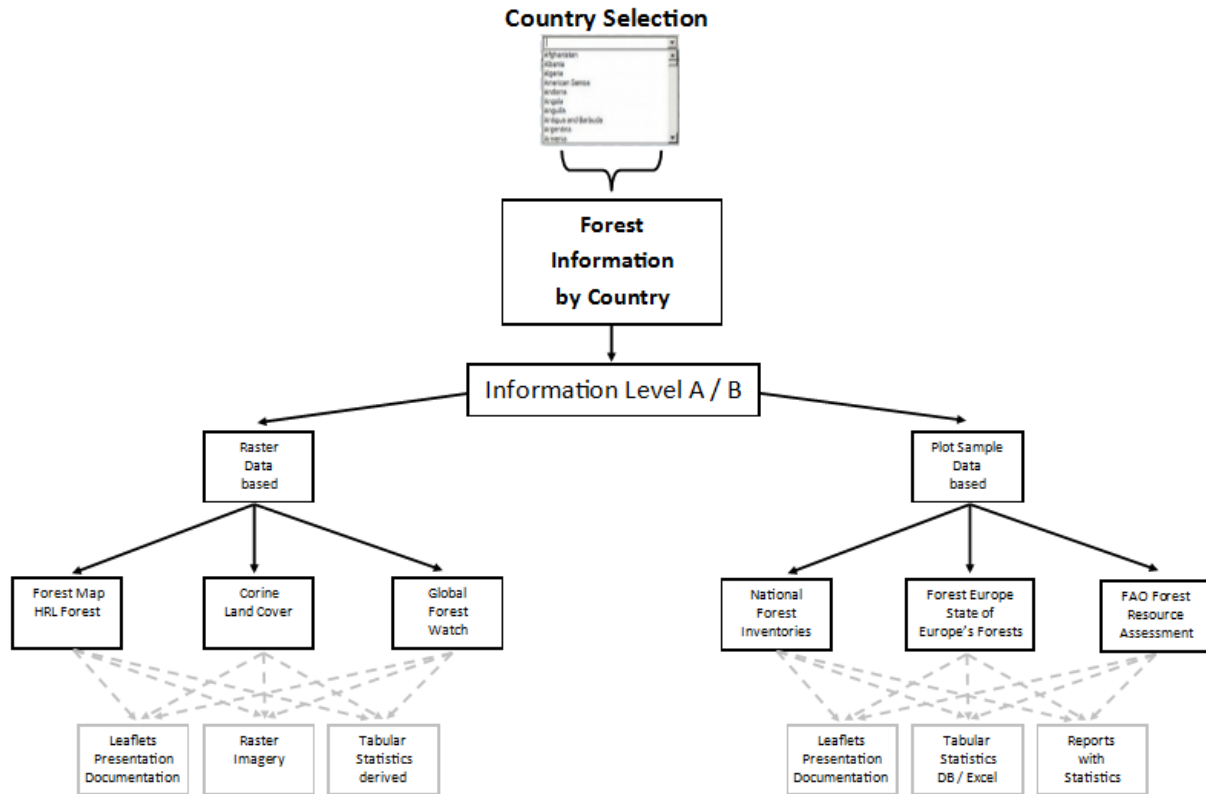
Country Selection

Afghanistan
Albania
Algeria
American Samoa
Andorra
Angola
Anguilla
Antigua and Barbuda
Argentina
Armenia

Forest Information by Country

Information Level A / B

Raster Data based

Plot Sample Data based

Forest Map HRL Forest

Corine Land Cover

Global Forest Watch

National Forest Inventories

Forest Europe State of Europe's Forests

FAO Forest Resource Assessment

Leaflets Presentation Documentation

Raster Imagery

Tabular Statistics derived

Leaflets Presentation Documentation

Tabular Statistics DB / Excel

Reports with Statistics